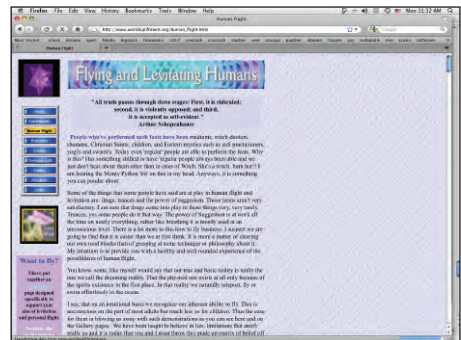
Firefox File Edit View History Bookmarks Tools Window Help

Human Flight

http://www.worldofthemind.org/human_flight.html

Human Flight

Flying and Levitating Humans

"All truth passes through three stages: First, it is ridiculed; second, it is violently opposed; and third, it is accepted as self-evident."
Arthur Schopenhauer

People who've performed such feats have been mediums, witch-doctors, shamans, Christian Saints, children, and Eastern mystics such as sufi practitioners, yogi's and swami's. Today even 'regular' people are able to perform the feats. Why is this? Has something shifted to have 'regular' people able to do what only the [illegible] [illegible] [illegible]

Some of the things that some people have and are at play in human flight and levitation are: drugs, trances and the power of suggestion. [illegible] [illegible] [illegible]

Want to fly?

You know, some, like myself would say that our true and basic reality is really the one we call the dreaming reality. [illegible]

I say, that on an intentional basis we recognize our inherent ability to fly. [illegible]